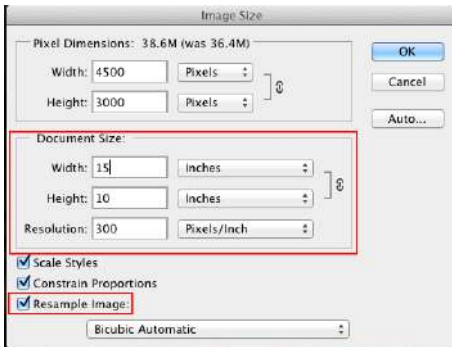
Image Size

Pixel Dimensions: 38.6M (was 36.4M)

Width: 4500 Pixels

Height: 3000 Pixels

OK

Cancel

Auto...

Document Size:

Width: 15 Inches

Height: 10 Inches

Resolution: 300 Pixels/Inch

Scale Styles

Constrain Proportions

Resample Image:

Bicubic Automatic